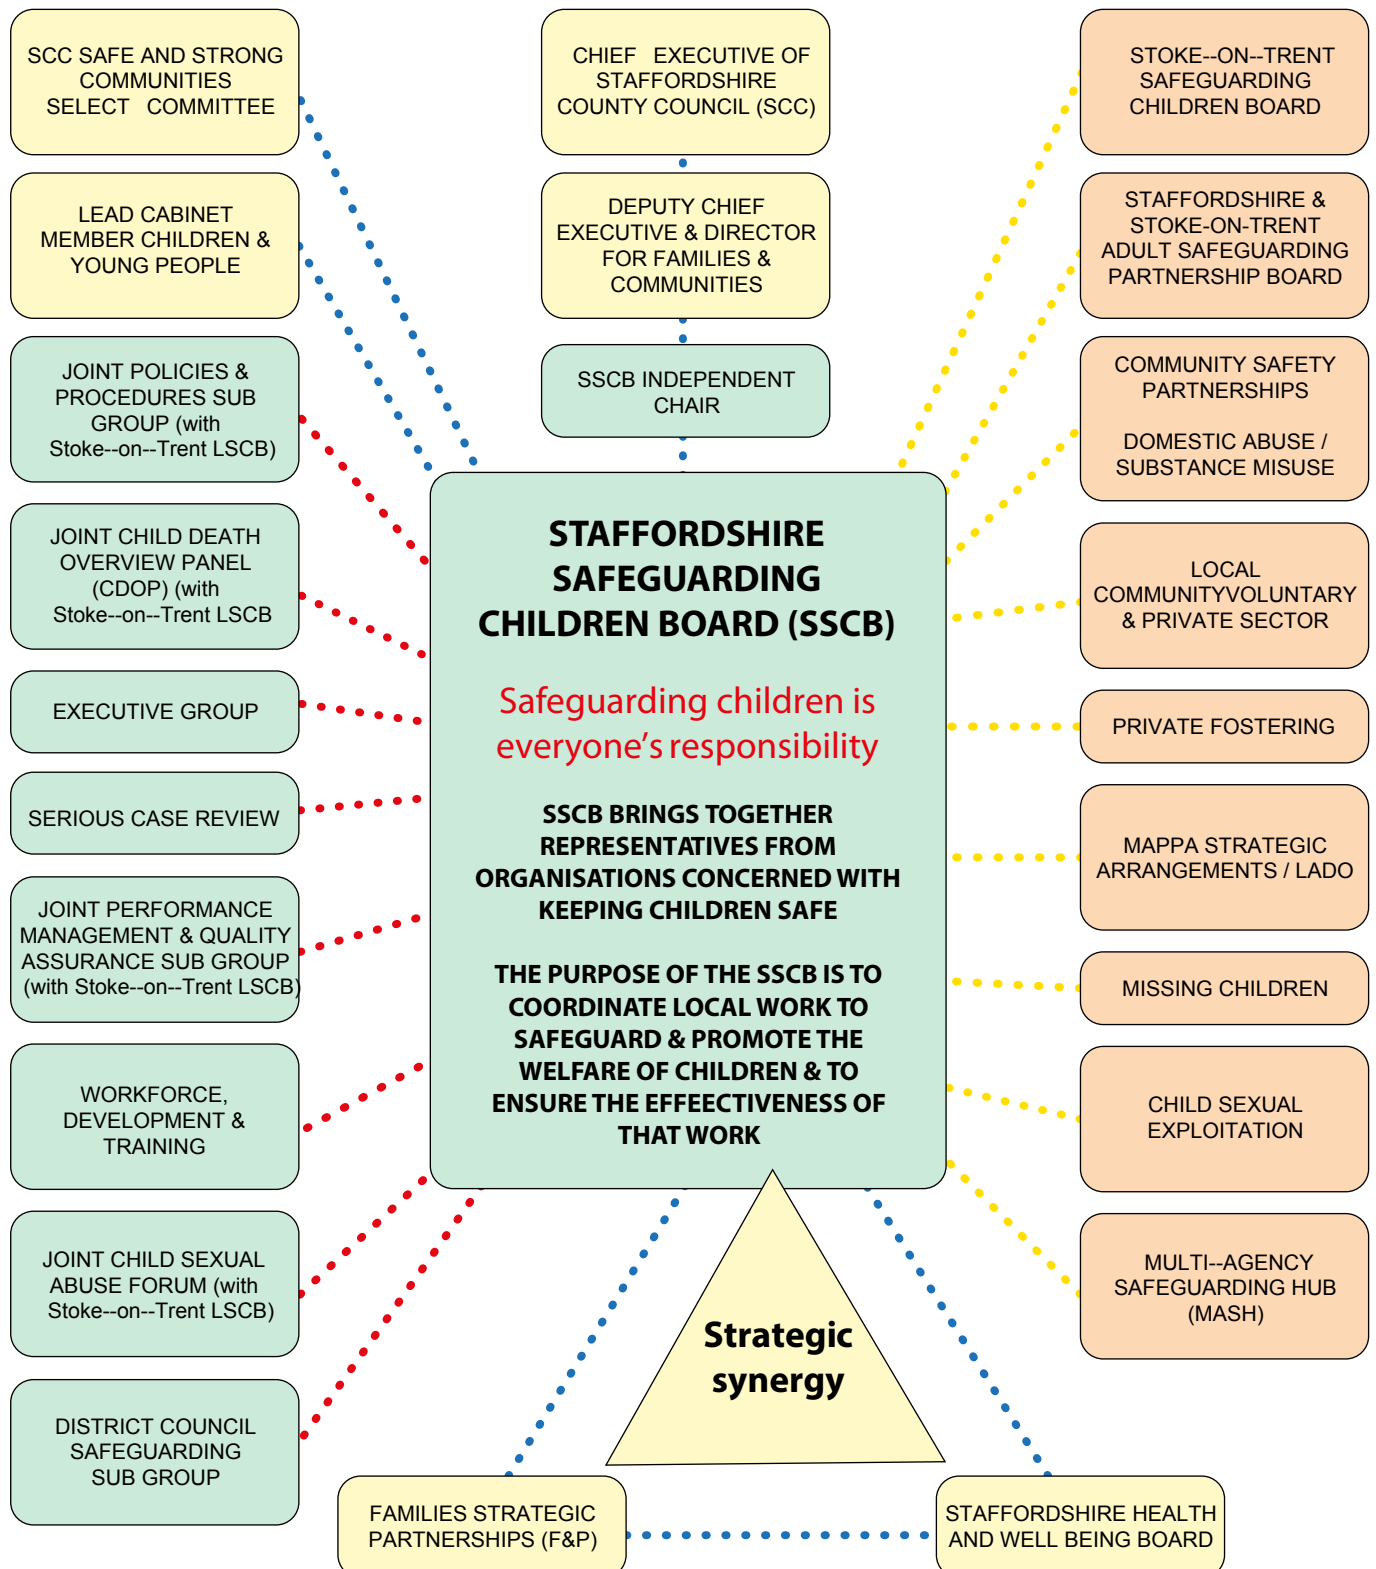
SCC SAFE AND STRONG COMMUNITIES SELECT COMMITTEE

CHIEF EXECUTIVE OF STAFFORDSHIRE COUNTY COUNCIL (SCC)

STOKE--ON--TRENT SAFEGUARDING CHILDREN BOARD

LEAD CABINET MEMBER CHILDREN & YOUNG PEOPLE

DEPUTY CHIEF EXECUTIVE & DIRECTOR FOR FAMILIES & COMMUNITIES

STAFFORDSHIRE & STOKE-ON-TRENT ADULT SAFEGUARDING PARTNERSHIP BOARD

JOINT POLICIES & PROCEDURES SUB GROUP (with Stoke--on--Trent LSCB)

SSCB INDEPENDENT CHAIR

COMMUNITY SAFETY PARTNERSHIPS

DOMESTIC ABUSE / SUBSTANCE MISUSE

JOINT CHILD DEATH OVERVIEW PANEL (CDOP) (with Stoke--on--Trent LSCB

STAFFORDSHIRE SAFEGUARDING CHILDREN BOARD (SSCB)

Safeguarding children is everyone's responsibility

SSCB BRINGS TOGETHER REPRESENTATIVES FROM ORGANISATIONS CONCERNED WITH KEEPING CHILDREN SAFE

THE PURPOSE OF THE SSCB IS TO COORDINATE LOCAL WORK TO SAFEGUARD & PROMOTE THE WELFARE OF CHILDREN & TO ENSURE THE EFFEECTIVENESS OF THAT WORK

LOCAL COMMUNITYVOLUNTARY & PRIVATE SECTOR

EXECUTIVE GROUP

PRIVATE FOSTERING

SERIOUS CASE REVIEW

MAPPA STRATEGIC ARRANGEMENTS / LADO

JOINT PERFORMANCE MANAGEMENT & QUALITY ASSURANCE SUB GROUP (with Stoke--on--Trent LSCB)

MISSING CHILDREN

WORKFORCE, DEVELOPMENT & TRAINING

CHILD SEXUAL EXPLOITATION

JOINT CHILD SEXUAL ABUSE FORUM (with Stoke--on--Trent LSCB)

Strategic synergy

MULTI--AGENCY SAFEGUARDING HUB (MASH)

DISTRICT COUNCIL SAFEGUARDING SUB GROUP

FAMILIES STRATEGIC PARTNERSHIPS (F&P)

STAFFORDSHIRE HEALTH AND WELL BEING BOARD